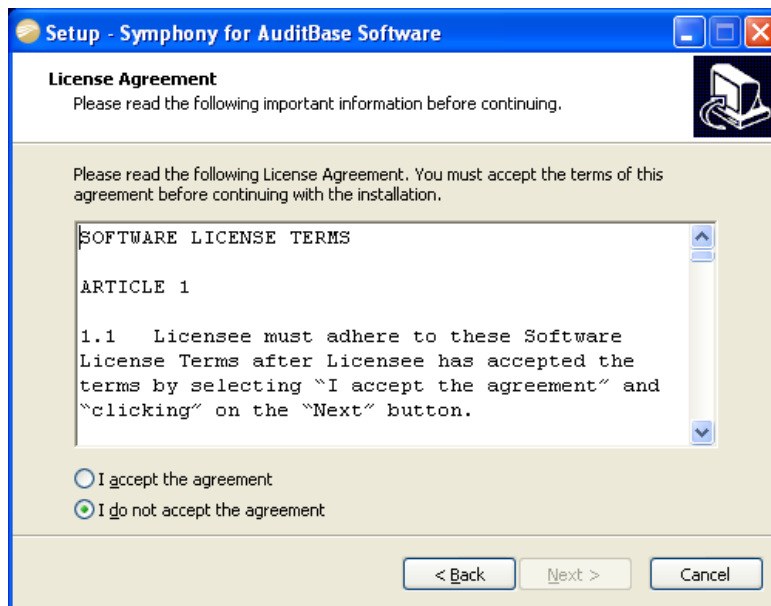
Setup - Symphony for AuditBase Software

License Agreement
Please read the following important information before continuing.

Please read the following License Agreement. You must accept the terms of this agreement before continuing with the installation.

SOFTWARE LICENSE TERMS

ARTICLE 1

1.1 Licensee must adhere to these Software License Terms after Licensee has accepted the terms by selecting “I accept the agreement” and “clicking” on the “Next” button.

I accept the agreement
I do not accept the agreement

< Back
Next >
Cancel